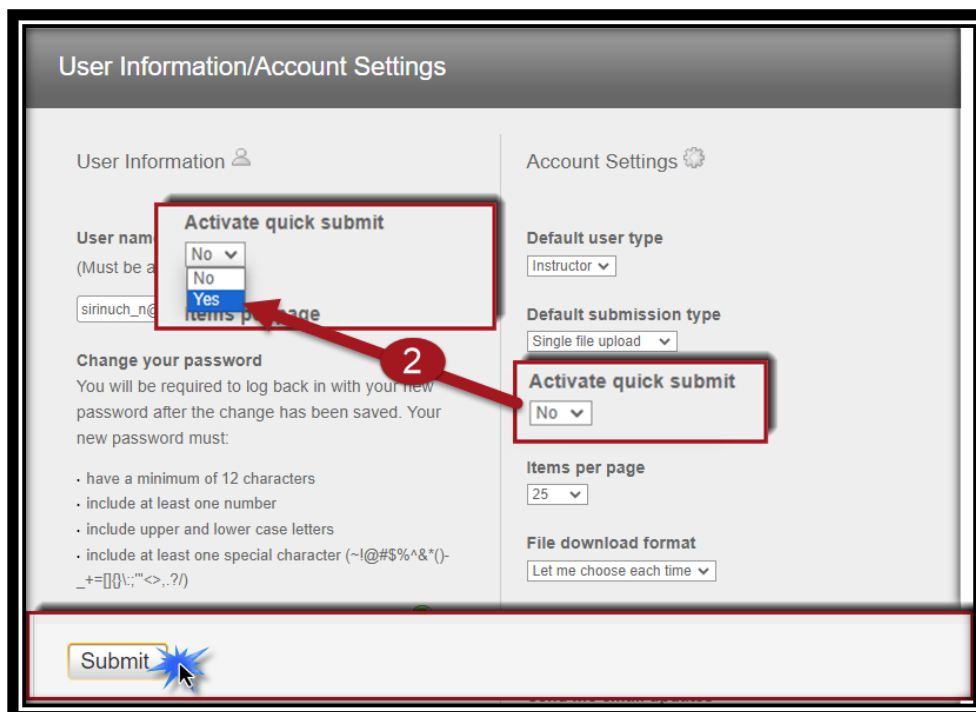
User Information/Account Settings

User Information

Activate quick submit

No

No

Yes

Items per page

User name

(Must be a

sirinuch_n@

Change your password

You will be required to log back in with your new password after the change has been saved. Your new password must:

- have a minimum of 12 characters
- include at least one number
- include upper and lower case letters
- include at least one special character (~!@#$%^&*()-_+=[]{}\:;'"<>,.?/)

Account Settings

Default user type

Instructor

Default submission type

Single file upload

2

Activate quick submit

No

Items per page

25

File download format

Let me choose each time

Submit